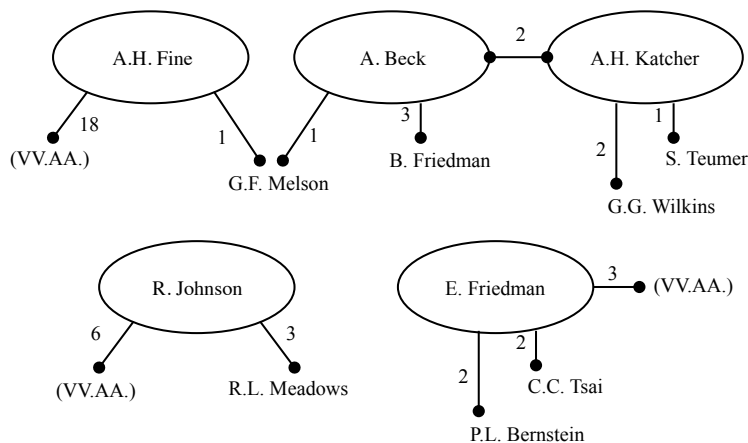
A.H. Fine

A. Beck

2

A.H. Katcher

18

1

1

3

1

(VV.AA.)

G.F. Melson

B. Friedman

2

S. Teumer

G.G. Wilkins

R. Johnson

E. Friedman

3

(VV.AA.)

6

3

2

2

(VV.AA.)

R.L. Meadows

C.C. Tsai

P.L. Bernstein